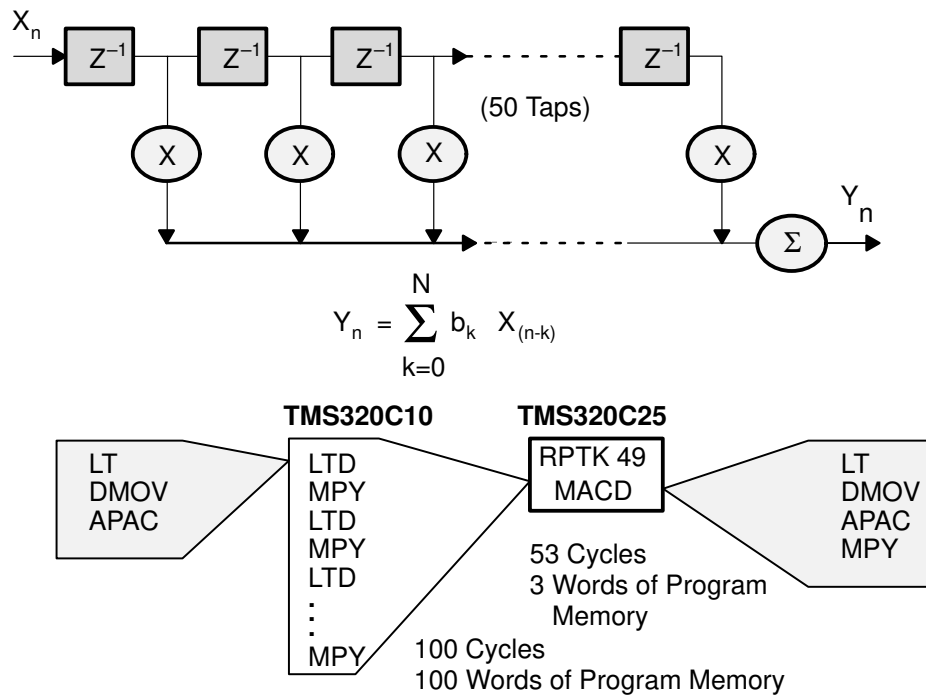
$X_n$

$Z^{-1}$ $Z^{-1}$ $Z^{-1}$ $Z^{-1}$

(50 Taps)

X X X X

$Y_n$

Σ

$Y_n = \sum_{k=0}^{N} b_k \ X_{(n-k)}$

LT
DMOV
APAC

TMS320C10

LTD
MPY
LTD
MPY
LTD
⋮
MPY

100 Cycles
100 Words of Program Memory

TMS320C25

RPTK 49
MACD

53 Cycles
3 Words of Program Memory

LT
DMOV
APAC
MPY